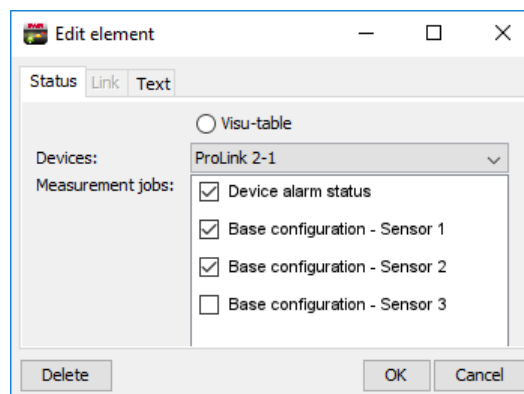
Edit element

Status Link Text

Visu-table

Devices: ProLink 2-1

Measurement jobs:

Device alarm status

Base configuration - Sensor 1

Base configuration - Sensor 2

Base configuration - Sensor 3

Delete OK Cancel